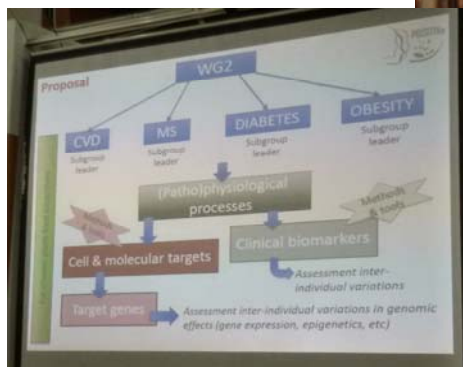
Proposal

WG2

CVD
Subgroup leader

MS
Subgroup leader

DIABETES
Subgroup leader

OBESITY
Subgroup leader

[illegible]

(Patho)physiological processes

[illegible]

Methods & tools

Cell & molecular targets

Clinical biomarkers

Assessment inter-individual variations

Target genes

Assessment inter-individual variations in genomic effects (gene expression, epigenetics, etc)